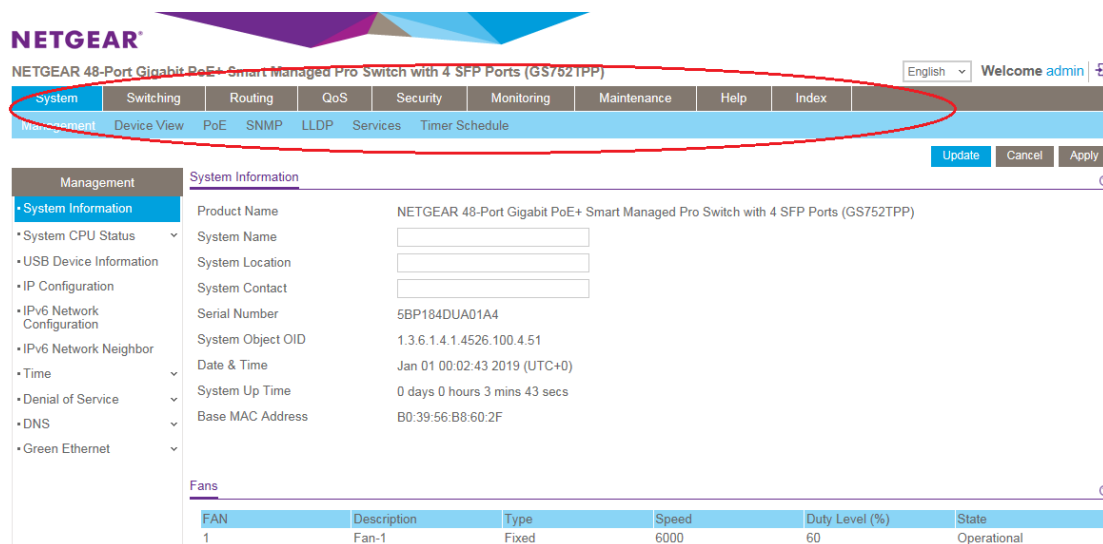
NETGEAR®

NETGEAR 48-Port Gigabit PoE+ Smart Managed Pro Switch with 4 SFP Ports (GS752TPP)

English Welcome admin

System Switching Routing QoS Security Monitoring Maintenance Help Index

Management Device View PoE SNMP LLDP Services Timer Schedule

Update Cancel Apply

Management
• System Information
• System CPU Status
• USB Device Information
• IP Configuration
• IPv6 Network Configuration
• IPv6 Network Neighbor
• Time
• Denial of Service
• DNS
• Green Ethernet

System Information

Product Name NETGEAR 48-Port Gigabit PoE+ Smart Managed Pro Switch with 4 SFP Ports (GS752TPP)
System Name
System Location
System Contact
Serial Number 5BP184DUA01A4
System Object OID 1.3.6.1.4.1.4526.100.4.51
Date & Time Jan 01 00:02:43 2019 (UTC+0)
System Up Time 0 days 0 hours 3 mins 43 secs
Base MAC Address B0:39:56:B8:60:2F

Fans

| FAN | Description | Type | Speed | Duty Level (%) | State |
|---|---|---|---|---|---|
| 1 | Fan-1 | Fixed | 6000 | 60 | Operational |